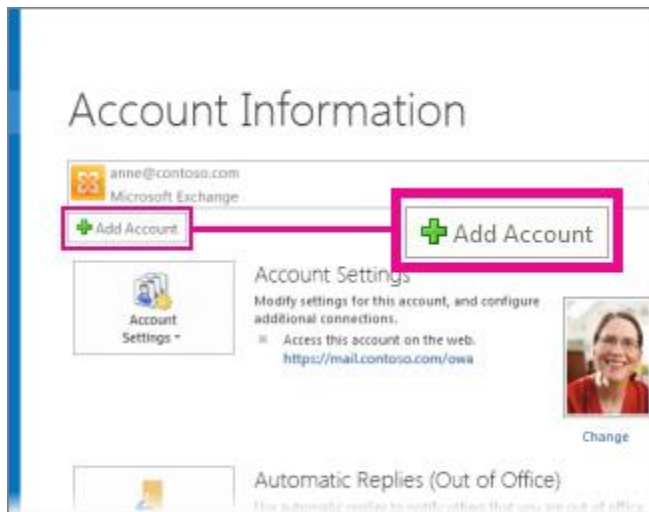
Account Information

anne@contoso.com
Microsoft Exchange

Add Account

Add Account

Account Settings ▾

Account Settings

Modify settings for this account, and configure additional connections.

Access this account on the web.
https://mail.contoso.com/owa

Change

Automatic Replies (Out of Office)

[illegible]